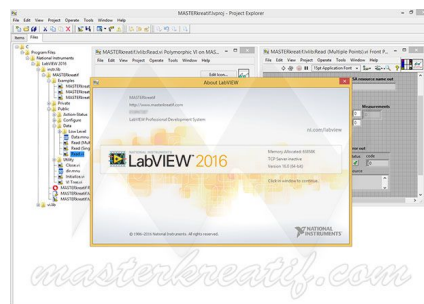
MASTERkreatif.lvproj - Project Explorer

File Edit View Project Operate Tools Window Help

Items Files

Program Files
National Instruments
LabVIEW 2016
instr.lib
MASTERkreatif
Examples
Private
Public
Action-Status
Configure
Data
Low Level
Utility
Close.vi
MASTERkreatif.lvlib:Read.vi Polymorphic VI on MAS...
File Edit View Project Operate Tools Window Help
Edit Icon...
MASTERkreatif.lvlib:Read (Multiple Points).vi Front P...
File Edit View Project Operate Tools Window Help
15pt Application Font
VISA resource name sent
Measurements
About LabVIEW
MASTERkreatif
http://www.masterkreatif.com
LabVIEW 2016 Professional Development System
ni.com/labview
NATIONAL INSTRUMENTS
LabVIEW 2016
Memory Allocated: 
TCP Server: Inactive
Version 16.0 (64-bit)
Click in window to continue.
NATIONAL INSTRUMENTS
© 1986-2016 National Instruments. All rights reserved.
vi.lib
masterkreatif.com